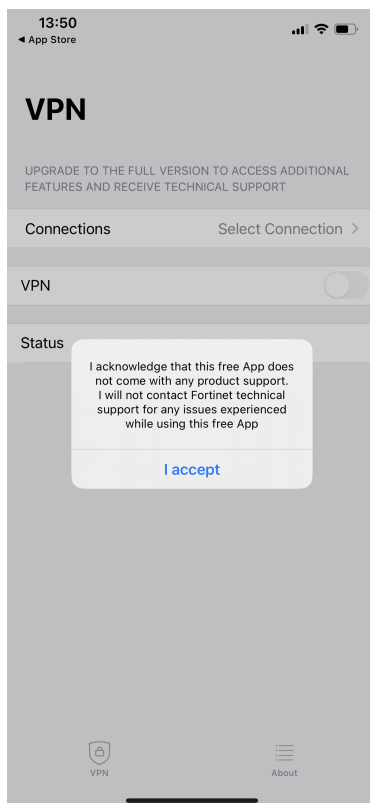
13:50
◀ App Store

VPN

UPGRADE TO THE FULL VERSION TO ACCESS ADDITIONAL FEATURES AND RECEIVE TECHNICAL SUPPORT

Connections
Select Connection >

VPN

Status

I acknowledge that this free App does not come with any product support. I will not contact Fortinet technical support for any issues experienced while using this free App

I accept

VPN
About